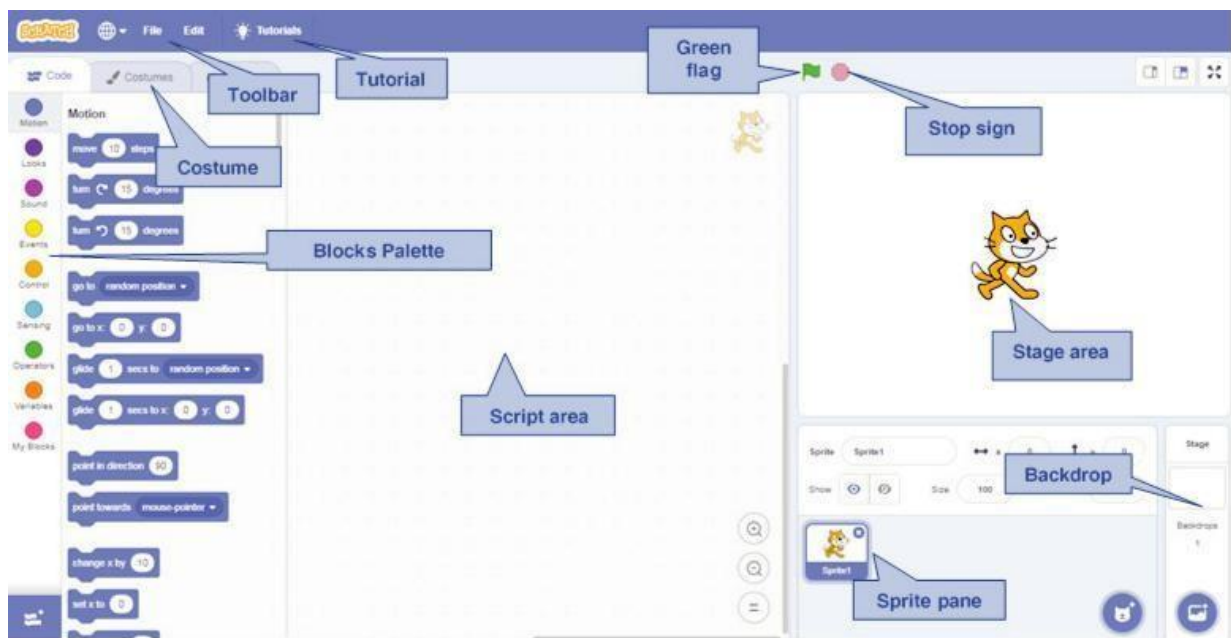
SCRATCH
File
Edit
Tutorials
Green flag
Tutorial
Toolbar
Code
Costumes
Costume
Stop sign
Motion
Looks
Sound
Events
Control
Sensing
Operators
Variables
My Blocks
Motion
move 10 steps
turn 15 degrees
turn 15 degrees
Blocks Palette
go to random position
go to x: 0 y: 0
glide 1 secs to random position
glide 1 secs to x: 0 y: 0
point in direction 90
point towards mouse-pointer
change x by 10
set x to 0
Script area
Stage area
Sprite
Sprite1
Show
Size
100
Backdrop
Stage
Backdrops
1
Sprite1
Sprite pane